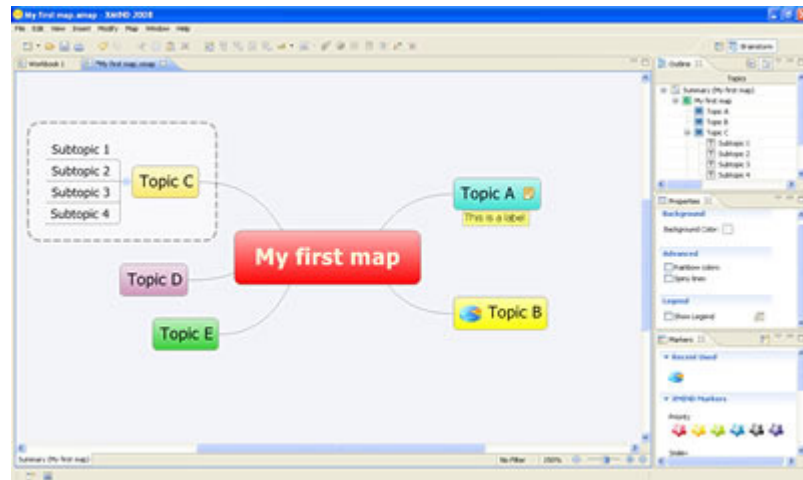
My first map.xmap - XMIND 2008

File Edit View Insert Modify Map Window Help

Workbook 1
My first map.xmap

Subtopic 1
Subtopic 2
Subtopic 3
Subtopic 4
Topic C
Topic A
This is a label
My first map
Topic D
Topic B
Topic E

Outline
Topics
Summary (My first map)
My first map
Topic A
Topic B
Topic C
Subtopic 1
Subtopic 2
Subtopic 3
Subtopic 4

Properties
Background
Background Color:
Advanced
Rainbow colors
Spiny lines
Legend
Show Legend

Markers
Recent Used
XMIND Markers
Priority
Smiley

Summary (My first map)
No Filter
100%